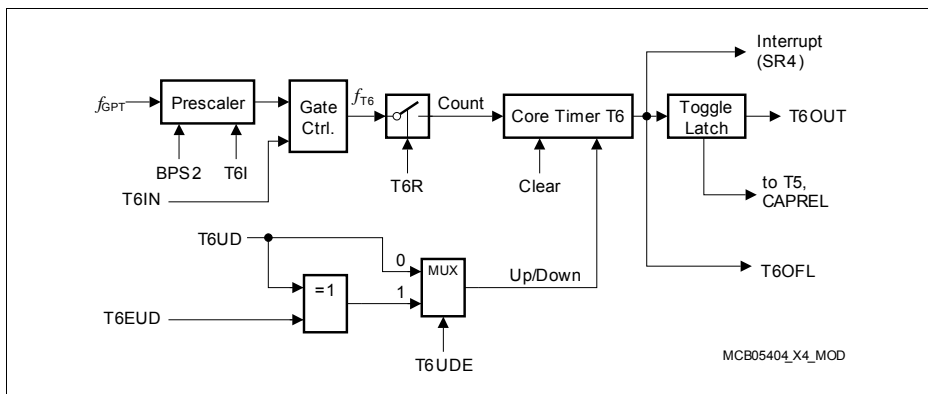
Interrupt (SR4)

$f_{GPT}$

Prescaler

Gate Ctrl.

$f_{T6}$

Count

Core Timer T6

Toggle Latch

T6OUT

BPS2

T6I

T6IN

T6R

Clear

to T5, CAPREL

T6UD

0

MUX

Up/Down

=1

1

T6EUD

T6OFL

T6UDE

MCB05404_X4_MOD